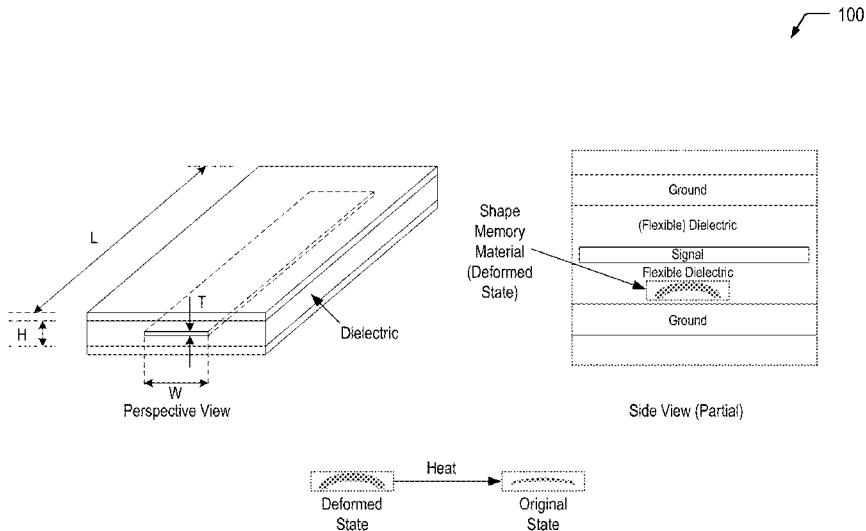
100

L

H

T

Dielectric

W

Perspective View

Ground

(Flexible) Dielectric

Shape Memory Material (Deformed State)

Signal

Flexible Dielectric

Ground

Side View (Partial)

Heat

Deformed State

Original State